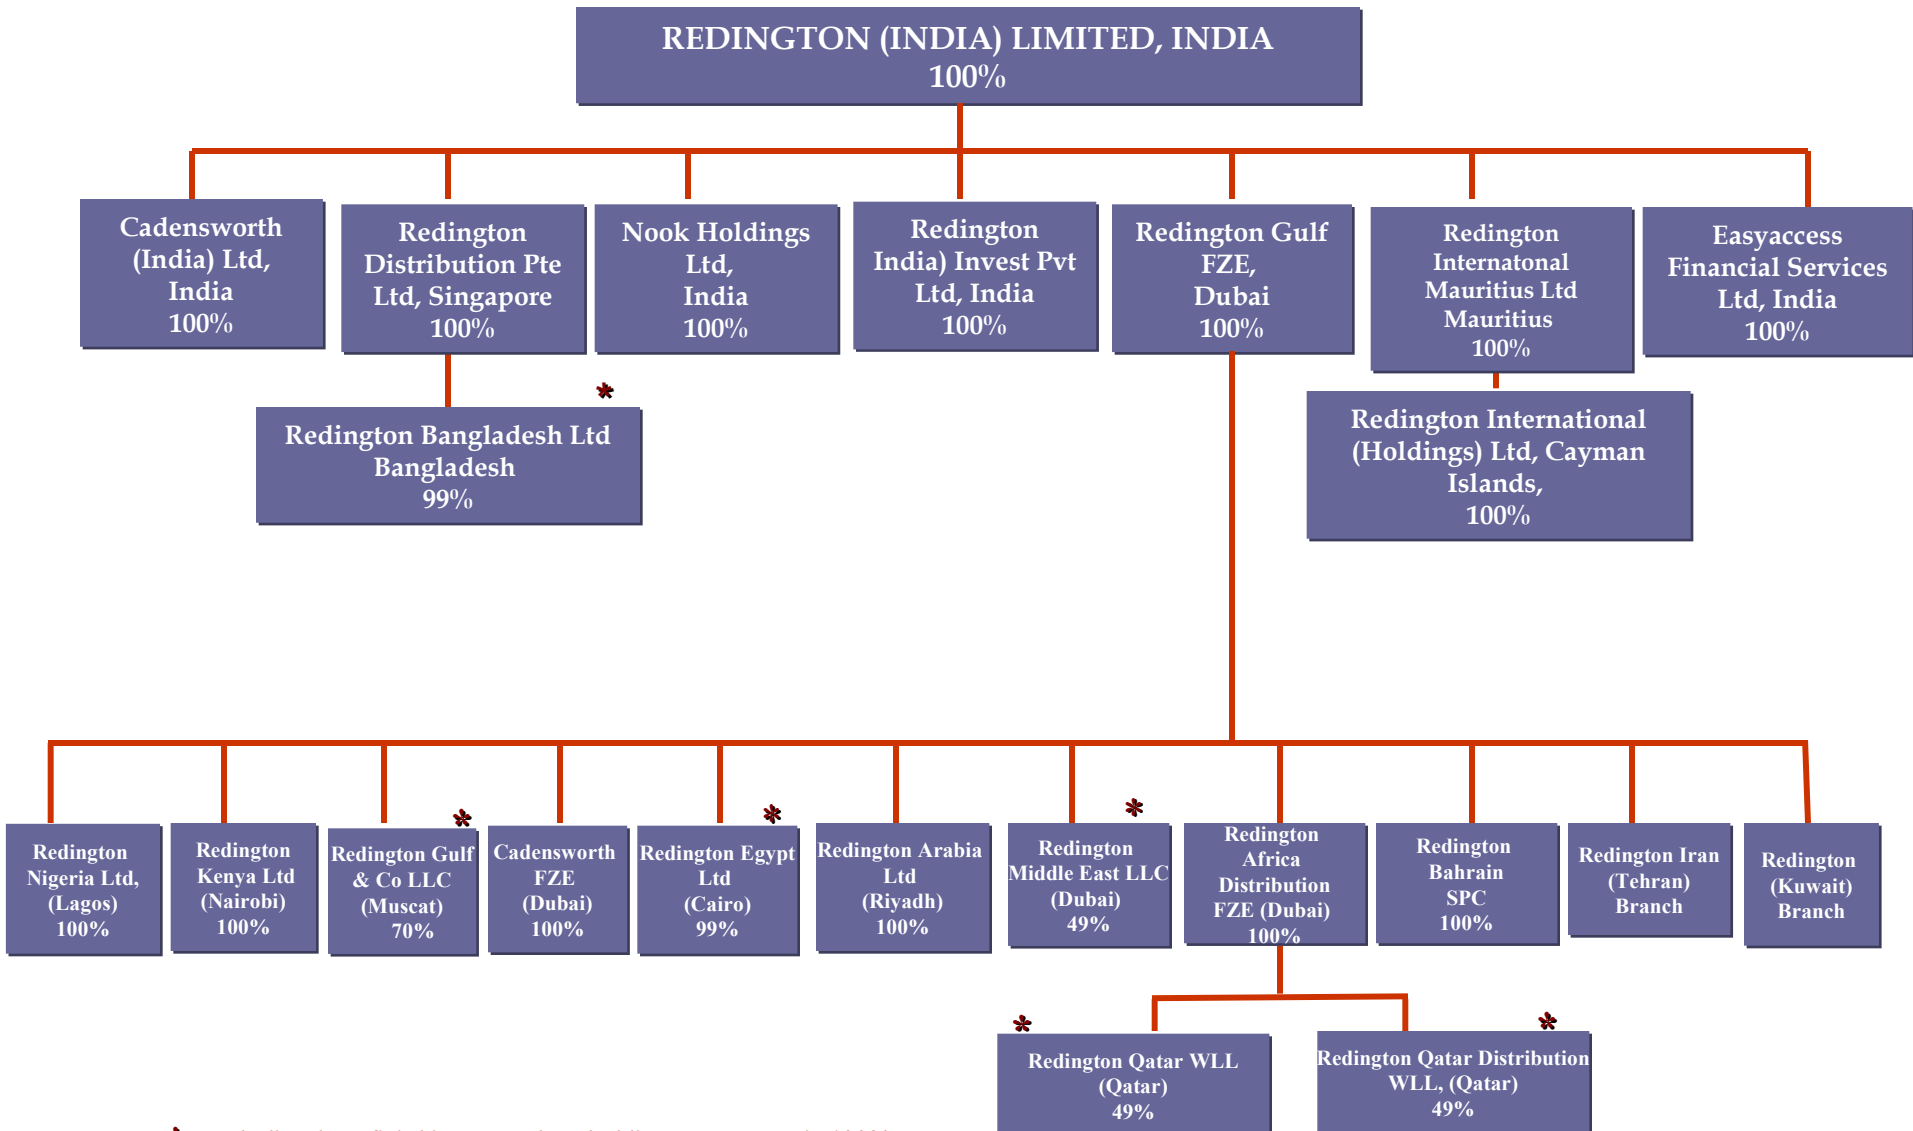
REDINGTON (INDIA) LIMITED, INDIA
100%

Cadensworth (India) Ltd, India
100%

Redington Distribution Pte Ltd, Singapore
100%

Nook Holdings Ltd, India
100%

Redington India) Invest Pvt Ltd, India
100%

Redington Gulf FZE, Dubai
100%

Redington Internatonal Mauritius Ltd Mauritius
100%

Easyaccess Financial Services Ltd, India
100%

*

Redington Bangladesh Ltd Bangladesh
99%

Redington International (Holdings) Ltd, Cayman Islands,
100%

Redington Nigeria Ltd, (Lagos)
100%

Redington Kenya Ltd (Nairobi)
100%

*

Redington Gulf & Co LLC (Muscat)
70%

Cadensworth FZE (Dubai)
100%

*

Redington Egypt Ltd (Cairo)
99%

Redington Arabia Ltd (Riyadh)
100%

*

Redington Middle East LLC (Dubai)
49%

Redington Africa Distribution FZE (Dubai)
100%

Redington Bahrain SPC
100%

Redington Iran (Tehran) Branch

Redington (Kuwait) Branch

*

Redington Qatar WLL (Qatar)
49%

*

Redington Qatar Distribution WLL, (Qatar)
49%

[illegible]